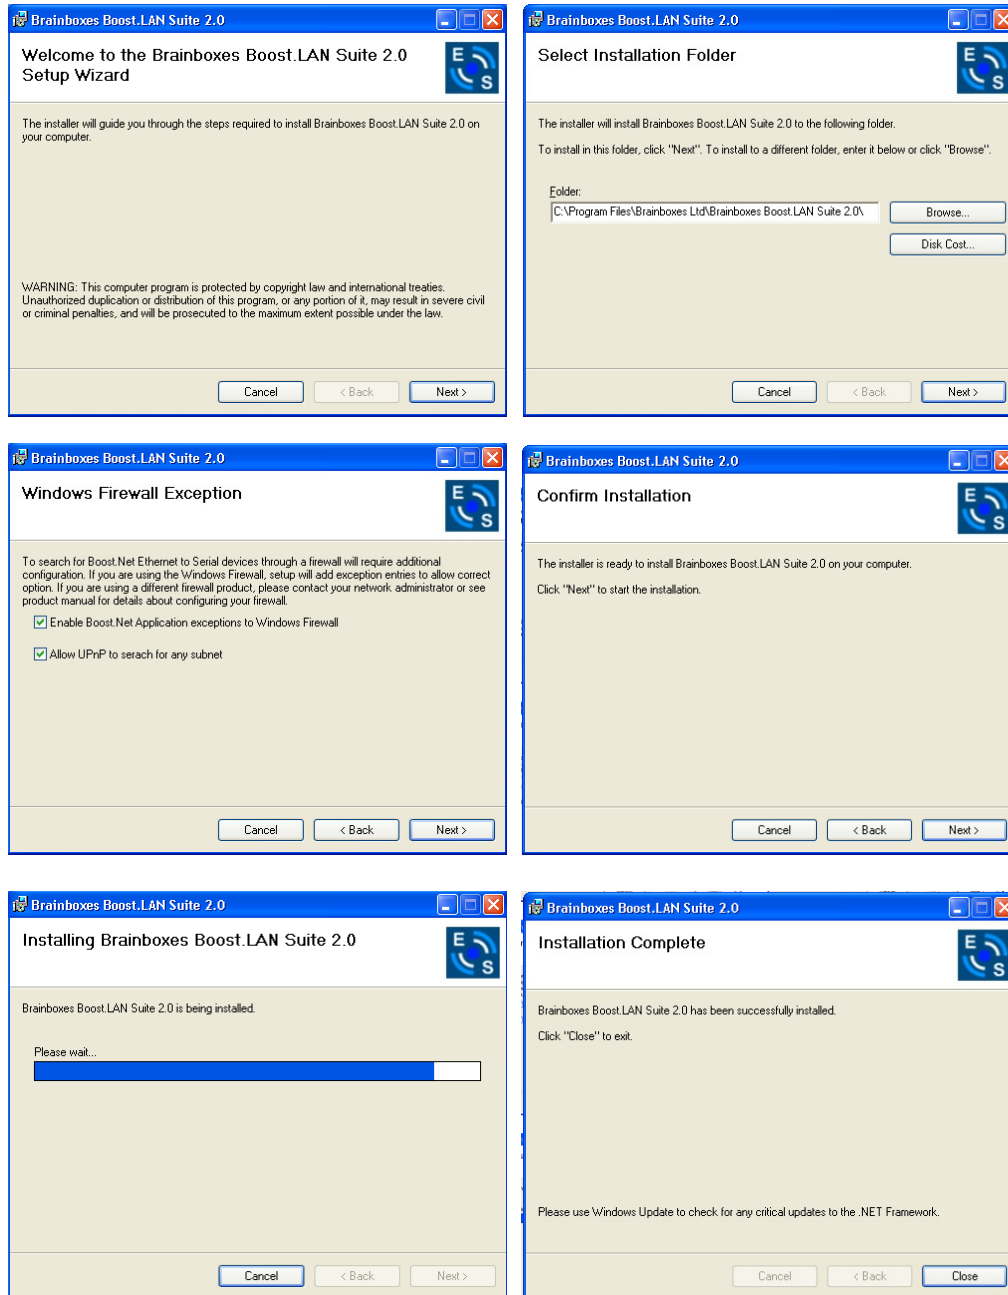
Brainboxes Boost.LAN Suite 2.0

Welcome to the Brainboxes Boost.LAN Suite 2.0 Setup Wizard

E S

The installer will guide you through the steps required to install Brainboxes Boost.LAN Suite 2.0 on your computer.

WARNING: This computer program is protected by copyright law and international treaties. Unauthorized duplication or distribution of this program, or any portion of it, may result in severe civil or criminal penalties, and will be prosecuted to the maximum extent possible under the law.

Cancel | < Back | Next >

Brainboxes Boost.LAN Suite 2.0

Select Installation Folder

E S

The installer will install Brainboxes Boost.LAN Suite 2.0 to the following folder.

To install in this folder, click "Next". To install to a different folder, enter it below or click "Browse".

Folder:

C:\Program Files\Brainboxes Ltd\Brainboxes Boost.LAN Suite 2.0\

Browse...

Disk Cost...

Cancel | < Back | Next >

Brainboxes Boost.LAN Suite 2.0

Windows Firewall Exception

E S

To search for Boost.Net Ethernet to Serial devices through a firewall will require additional configuration. If you are using the Windows Firewall, setup will add exception entries to allow correct option. If you are using a different firewall product, please contact your network administrator or see product manual for details about configuring your firewall.

Enable Boost.Net Application exceptions to Windows Firewall

Allow UPnP to serach for any subnet

Cancel | < Back | Next >

Brainboxes Boost.LAN Suite 2.0

Confirm Installation

E S

The installer is ready to install Brainboxes Boost.LAN Suite 2.0 on your computer.

Click "Next" to start the installation.

Cancel | < Back | Next >

Brainboxes Boost.LAN Suite 2.0

Installing Brainboxes Boost.LAN Suite 2.0

E S

Brainboxes Boost.LAN Suite 2.0 is being installed.

Please wait...

Cancel | < Back | Next >

Brainboxes Boost.LAN Suite 2.0

Installation Complete

E S

Brainboxes Boost.LAN Suite 2.0 has been successfully installed.

Click "Close" to exit.

Please use Windows Update to check for any critical updates to the .NET Framework.

Cancel | < Back | Close